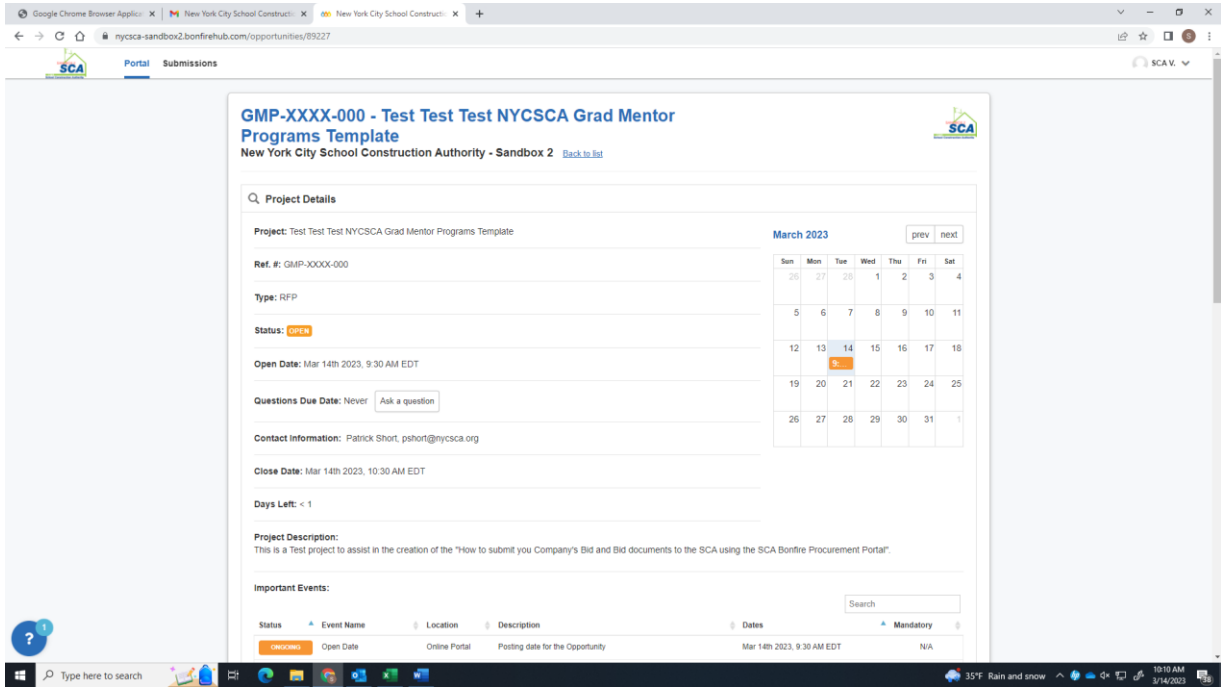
Google Chrome Browser Applica ×
New York City School Constructi ×
New York City School Constructi ×
+

nycsca-sandbox2.bonfirehub.com/opportunities/89227

SCA
Portal Submissions
SCA V.

GMP-XXXX-000 - Test Test Test NYCSCA Grad Mentor Programs Template
New York City School Construction Authority - Sandbox 2 Back to list

SCA

Project Details

Project: Test Test Test NYCSCA Grad Mentor Programs Template

Ref. #: GMP-XXXX-000

Type: RFP

Status: OPEN

Open Date: Mar 14th 2023, 9:30 AM EDT

Questions Due Date: Never Ask a question

Contact Information: Patrick Short, pshort@nycsca.org

Close Date: Mar 14th 2023, 10:30 AM EDT

Days Left: < 1

March 2023
prev next

| Sun | Mon | Tue | Wed | Thu | Fri | Sat |
|---|---|---|---|---|---|---|
| 26 | 27 | 28 | 1 | 2 | 3 | 4 |
| 5 | 6 | 7 | 8 | 9 | 10 | 11 |
| 12 | 13 | 14 9:... | 15 | 16 | 17 | 18 |
| 19 | 20 | 21 | 22 | 23 | 24 | 25 |
| 26 | 27 | 28 | 29 | 30 | 31 | 1 |

Project Description:
This is a Test project to assist in the creation of the "How to submit you Company's Bid and Bid documents to the SCA using the SCA Bonfire Procurement Portal".

Important Events:

Search

| Status | Event Name | Location | Description | Dates | Mandatory |
|---|---|---|---|---|---|
| ONGOING | Open Date | Online Portal | Posting date for the Opportunity | Mar 14th 2023, 9:30 AM EDT | N/A |

?
1

Type here to search

35°F Rain and snow
10:10 AM
3/14/2023